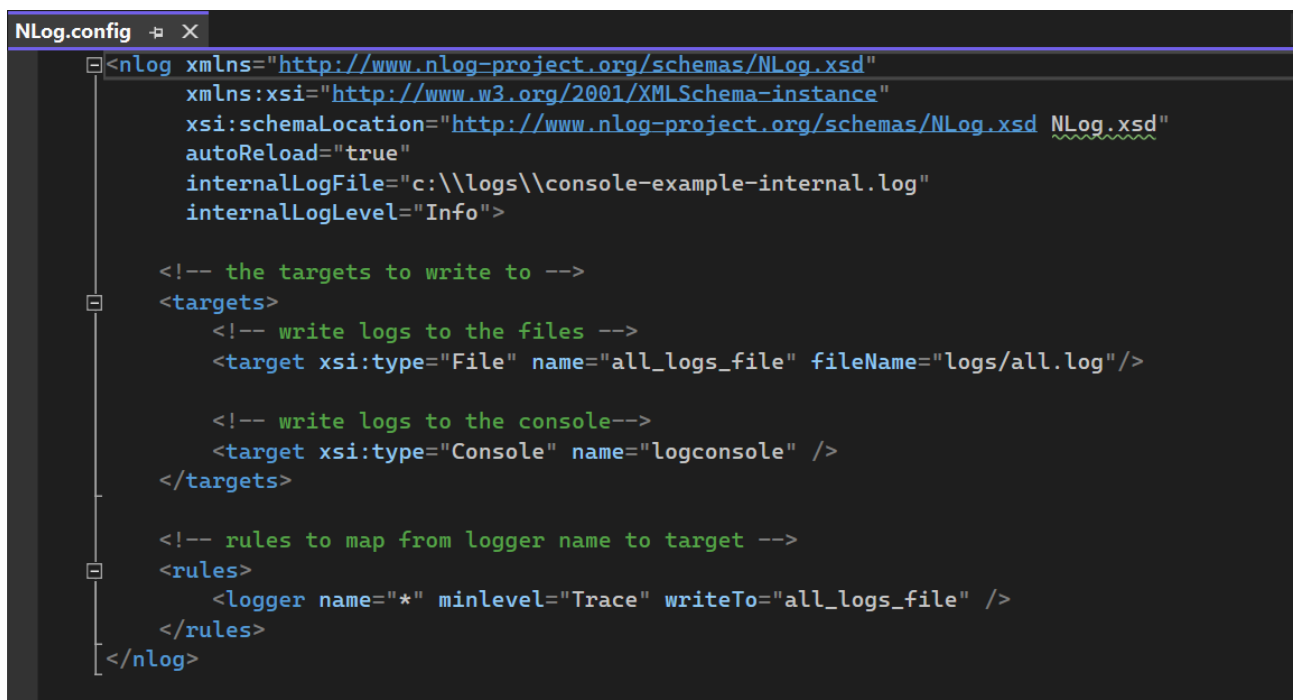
NLog.config

<nlog xmlns="http://www.nlog-project.org/schemas/NLog.xsd"
      xmlns:xsi="http://www.w3.org/2001/XMLSchema-instance"
      xsi:schemaLocation="http://www.nlog-project.org/schemas/NLog.xsd NLog.xsd"
      autoReload="true"
      internalLogFile="c:\\logs\\console-example-internal.log"
      internalLogLevel="Info">

    <!-- the targets to write to -->
    <targets>
        <!-- write logs to the files -->
        <target xsi:type="File" name="all_logs_file" fileName="logs/all.log"/>

        <!-- write logs to the console-->
        <target xsi:type="Console" name="logconsole" />
    </targets>

    <!-- rules to map from logger name to target -->
    <rules>
        <logger name="*" minlevel="Trace" writeTo="all_logs_file" />
    </rules>
</nlog>